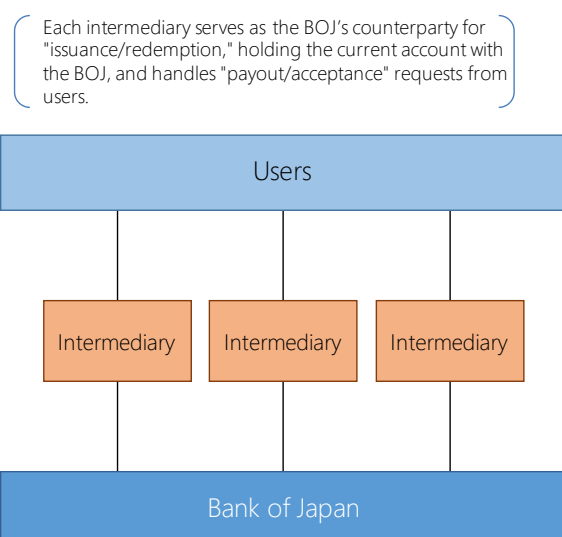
Each intermediary serves as the BOJ’s counterparty for "issuance/redemption," holding the current account with the BOJ, and handles "payout/acceptance" requests from users.

Users

Intermediary

Intermediary

Intermediary

Bank of Japan